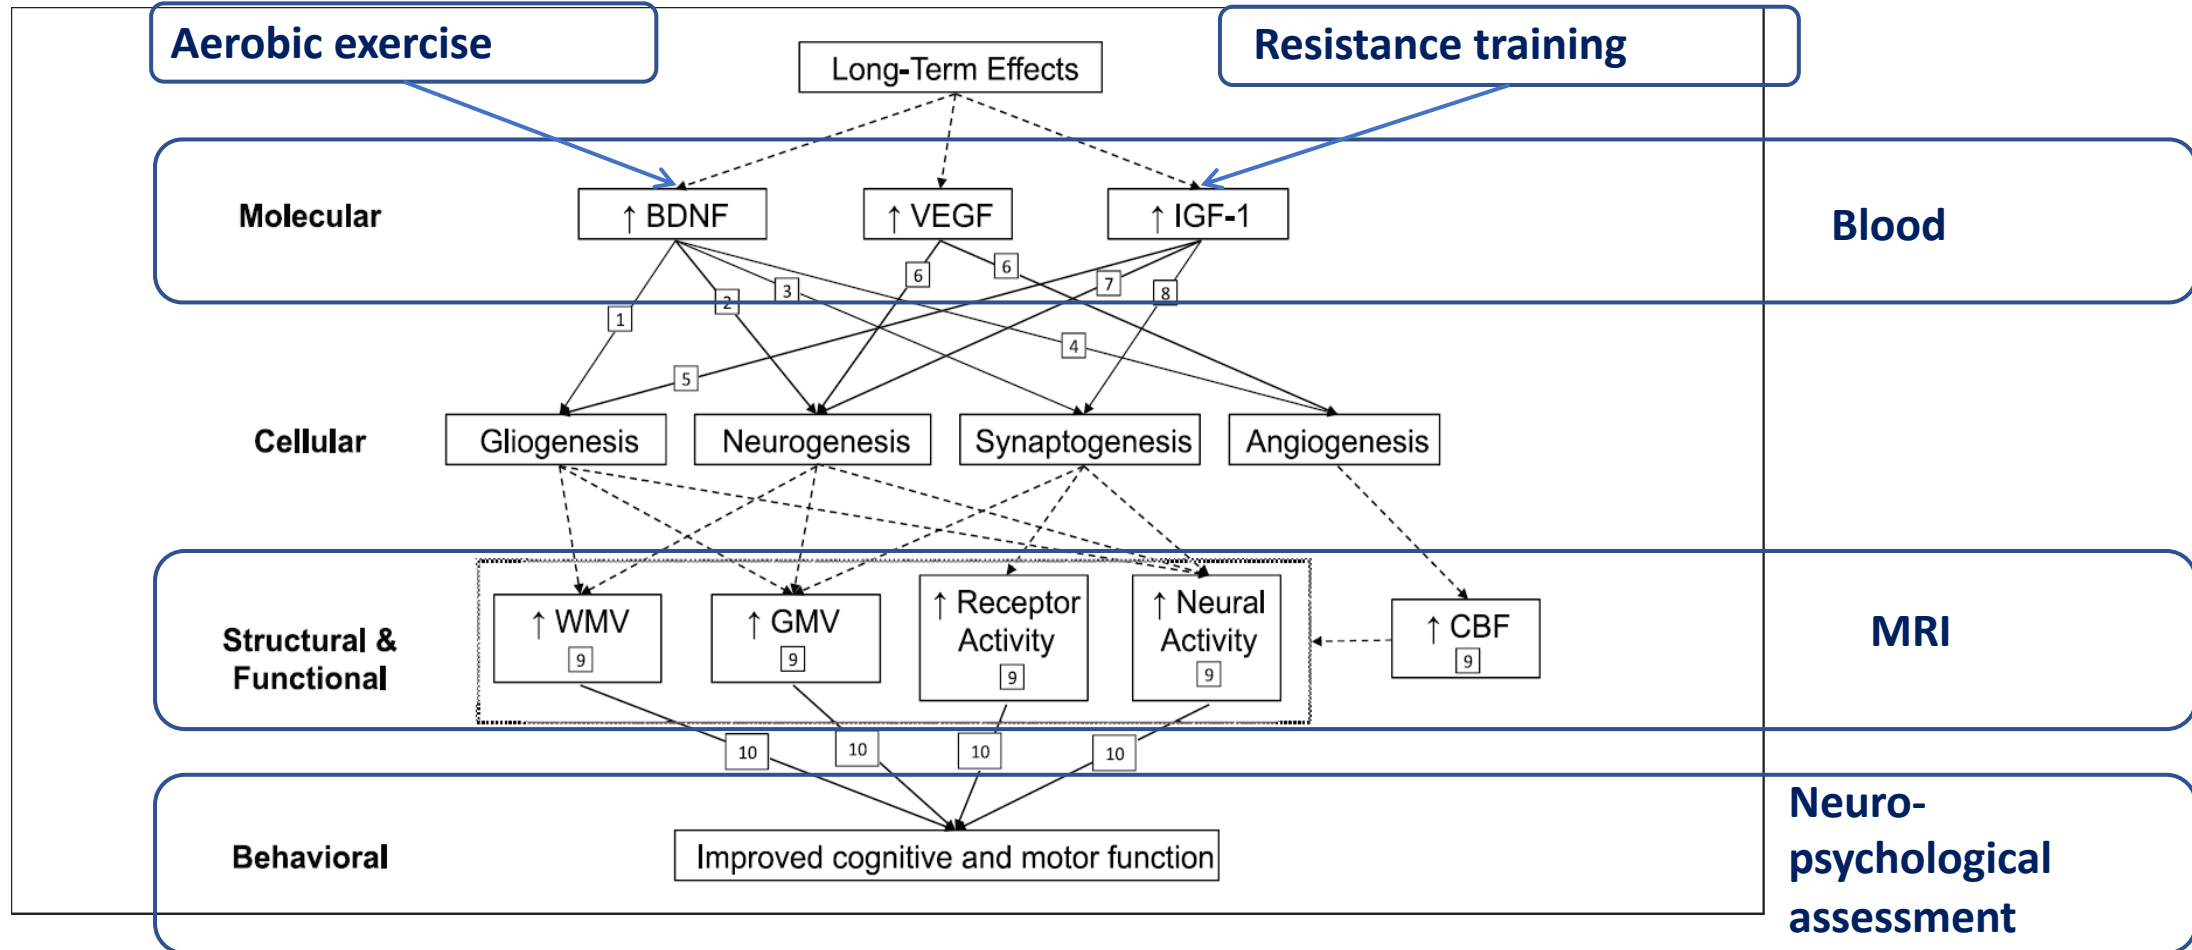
Aerobic exercise

Long-Term Effects

Resistance training

Molecular

↑ BDNF

↑ VEGF

↑ IGF-1

Blood

1

2

3

6

6

7

8

4

5

Cellular

Gliogenesis

Neurogenesis

Synaptogenesis

Angiogenesis

Structural & Functional

↑ WMV 9

↑ GMV 9

↑ Receptor Activity 9

↑ Neural Activity 9

↑ CBF 9

MRI

10

10

10

10

Behavioral

Improved cognitive and motor function

Neuro-psychological assessment